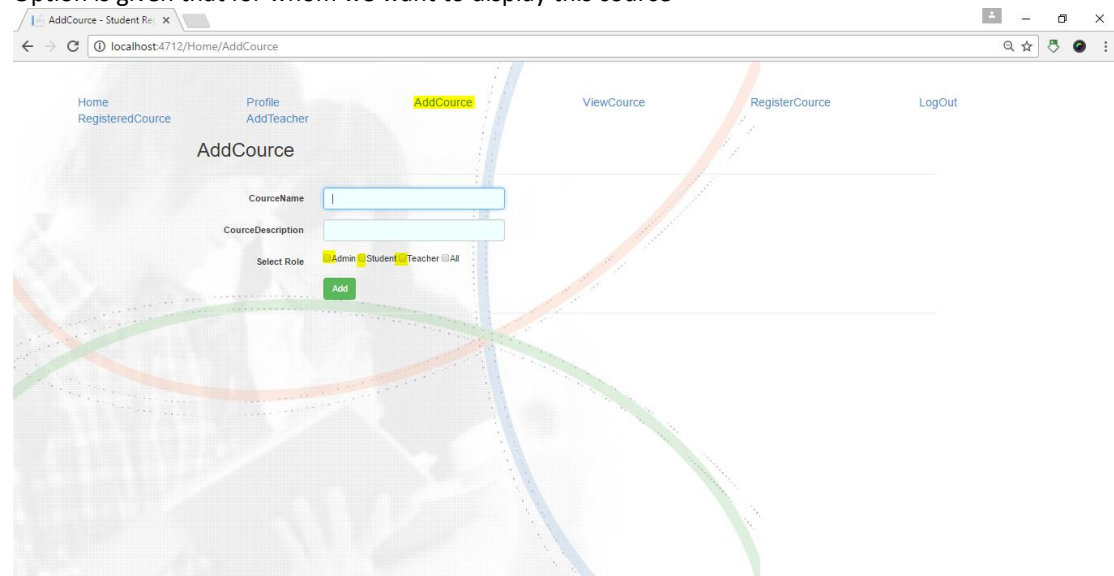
Option is given that for whom we want to display this cource

AddCource - Student Re ×

localhost:4712/Home/AddCource

Home Profile AddCource ViewCource RegisterCource LogOut
RegisteredCource AddTeacher

AddCource

CourceName

CourceDescription

Select Role Admin Student Teacher All

Add